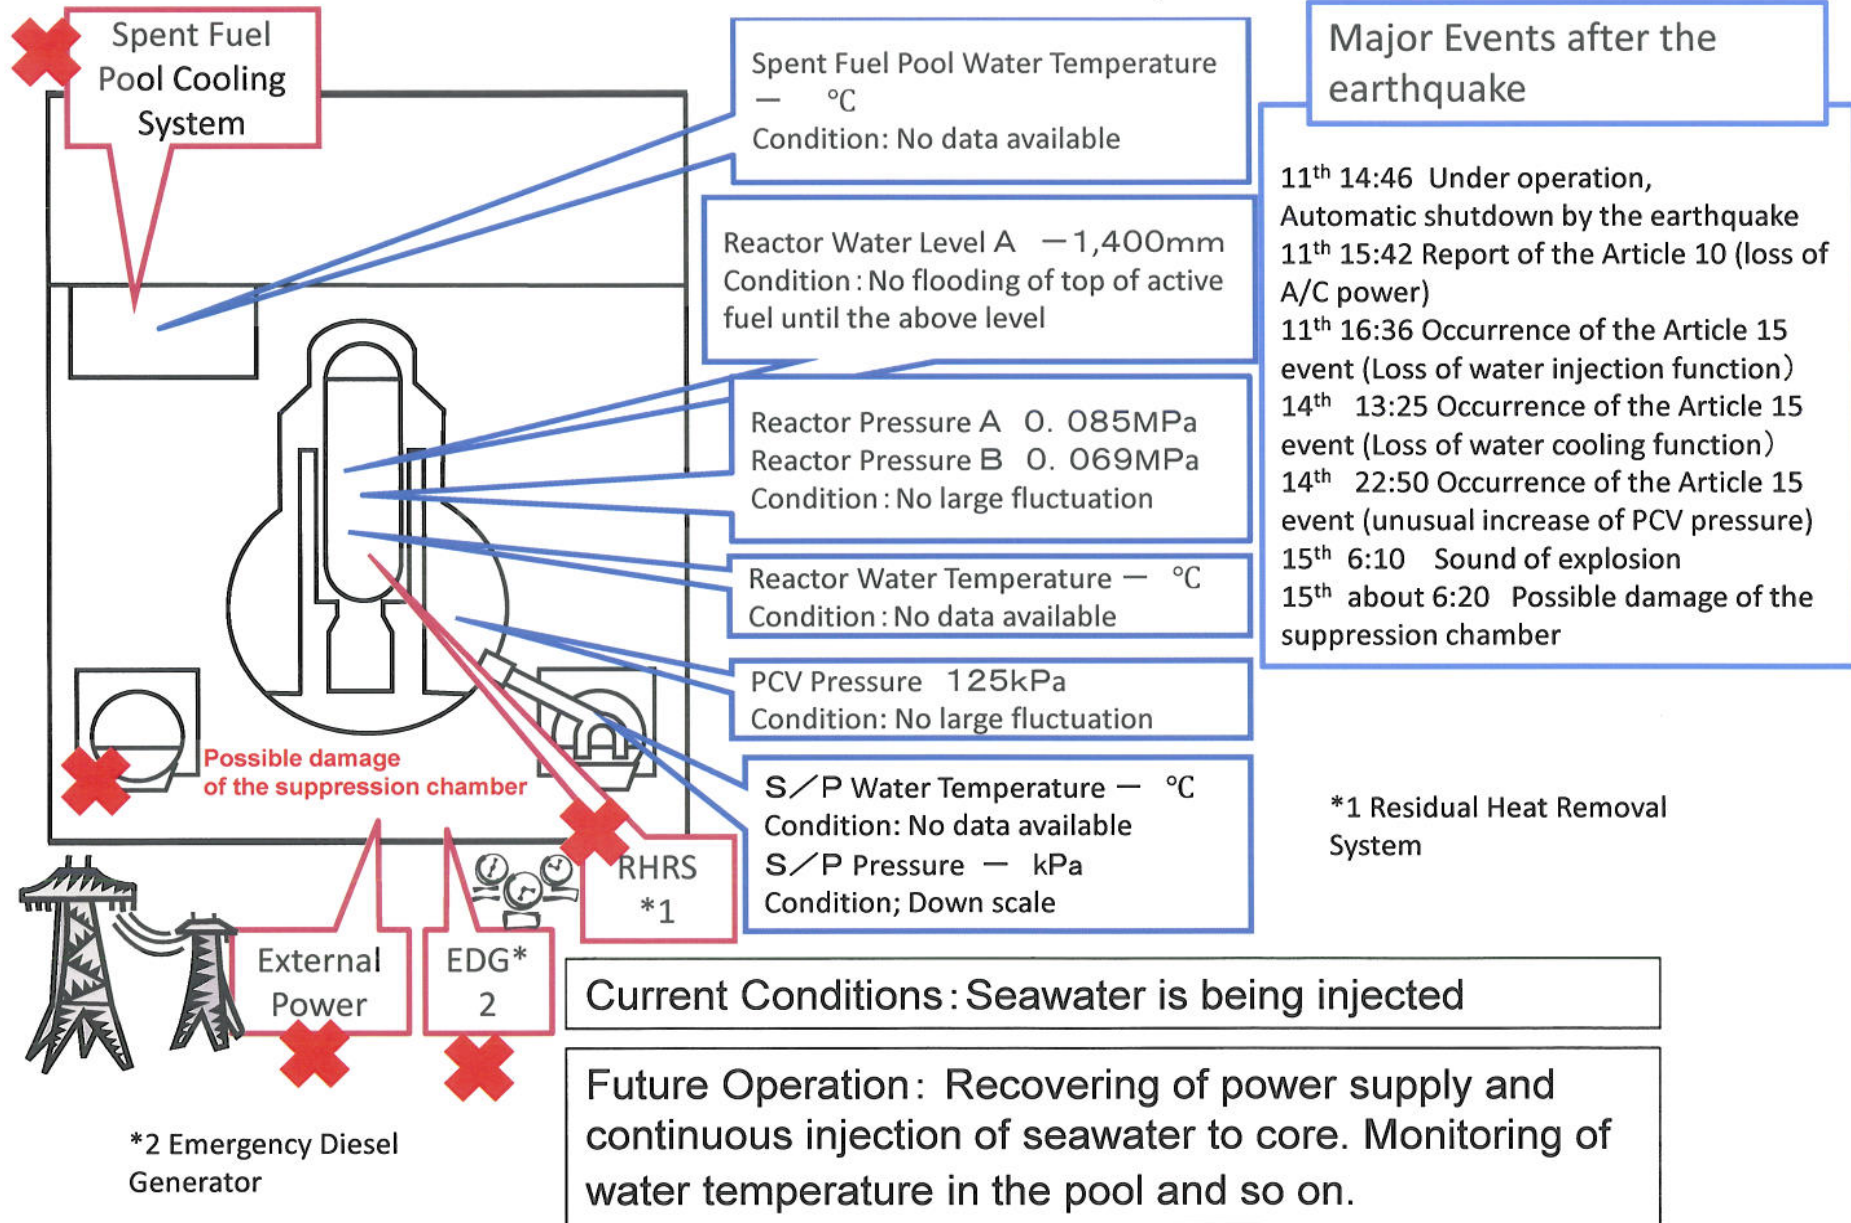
Spent Fuel Pool Cooling System

Spent Fuel Pool Water Temperature — ℃
Condition: No data available

Reactor Water Level A −1,400mm
Condition : No flooding of top of active fuel until the above level

Reactor Pressure A 0. 085MPa
Reactor Pressure B 0. 069MPa
Condition : No large fluctuation

Reactor Water Temperature — ℃
Condition : No data available

PCV Pressure 125kPa
Condition: No large fluctuation

S／P Water Temperature — ℃
Condition: No data available
S／P Pressure — kPa
Condition; Down scale

Major Events after the earthquake

$11^{th}$ 14:46 Under operation, Automatic shutdown by the earthquake
$11^{th}$ 15:42 Report of the Article 10 (loss of A/C power)
$11^{th}$ 16:36 Occurrence of the Article 15 event (Loss of water injection function)
$14^{th}$ 13:25 Occurrence of the Article 15 event (Loss of water cooling function)
$14^{th}$ 22:50 Occurrence of the Article 15 event (unusual increase of PCV pressure)
$15^{th}$ 6:10 Sound of explosion
$15^{th}$ about 6:20 Possible damage of the suppression chamber

Possible damage of the suppression chamber

RHRS *1

*1 Residual Heat Removal System

External Power

EDG* 2

Current Conditions : Seawater is being injected

Future Operation: Recovering of power supply and continuous injection of seawater to core. Monitoring of water temperature in the pool and so on.

*2 Emergency Diesel Generator